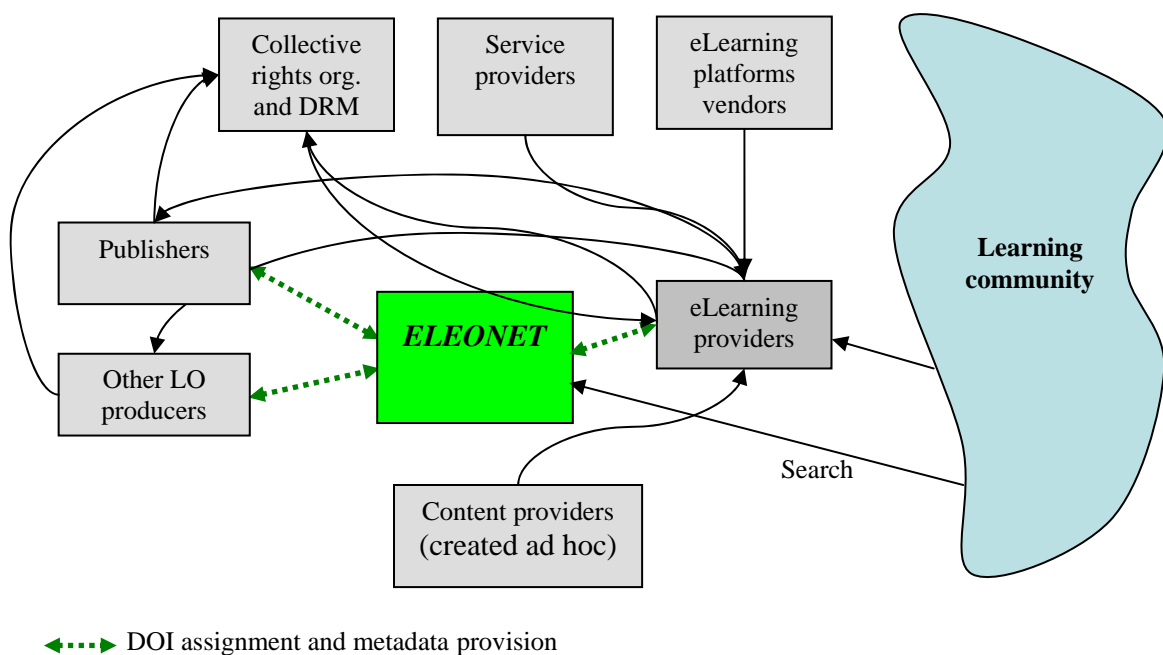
Collective rights org. and DRM

Service providers

eLearning platforms vendors

Learning community

Publishers

ELEONET

eLearning providers

Other LO producers

Search

Content providers (created ad hoc)

DOI assignment and metadata provision